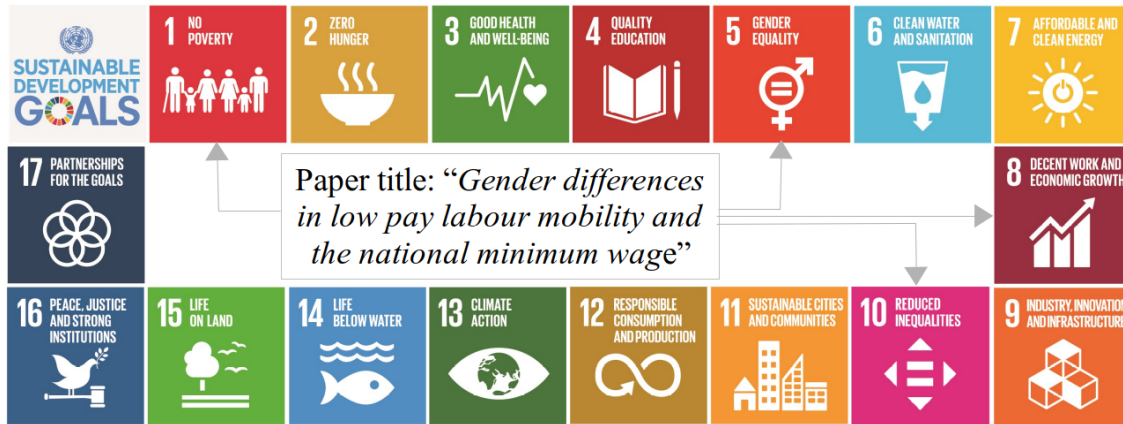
SUSTAINABLE DEVELOPMENT GOALS

1 NO POVERTY

2 ZERO HUNGER

3 GOOD HEALTH AND WELL-BEING

4 QUALITY EDUCATION

5 GENDER EQUALITY

6 CLEAN WATER AND SANITATION

7 AFFORDABLE AND CLEAN ENERGY

17 PARTNERSHIPS FOR THE GOALS

Paper title: "*Gender differences in low pay labour mobility and the national minimum wag*e"

8 DECENT WORK AND ECONOMIC GROWTH

16 PEACE, JUSTICE AND STRONG INSTITUTIONS

15 LIFE ON LAND

14 LIFE BELOW WATER

13 CLIMATE ACTION

12 RESPONSIBLE CONSUMPTION AND PRODUCTION

11 SUSTAINABLE CITIES AND COMMUNITIES

10 REDUCED INEQUALITIES

9 INDUSTRY, INNOVATION AND INFRASTRUCTURE